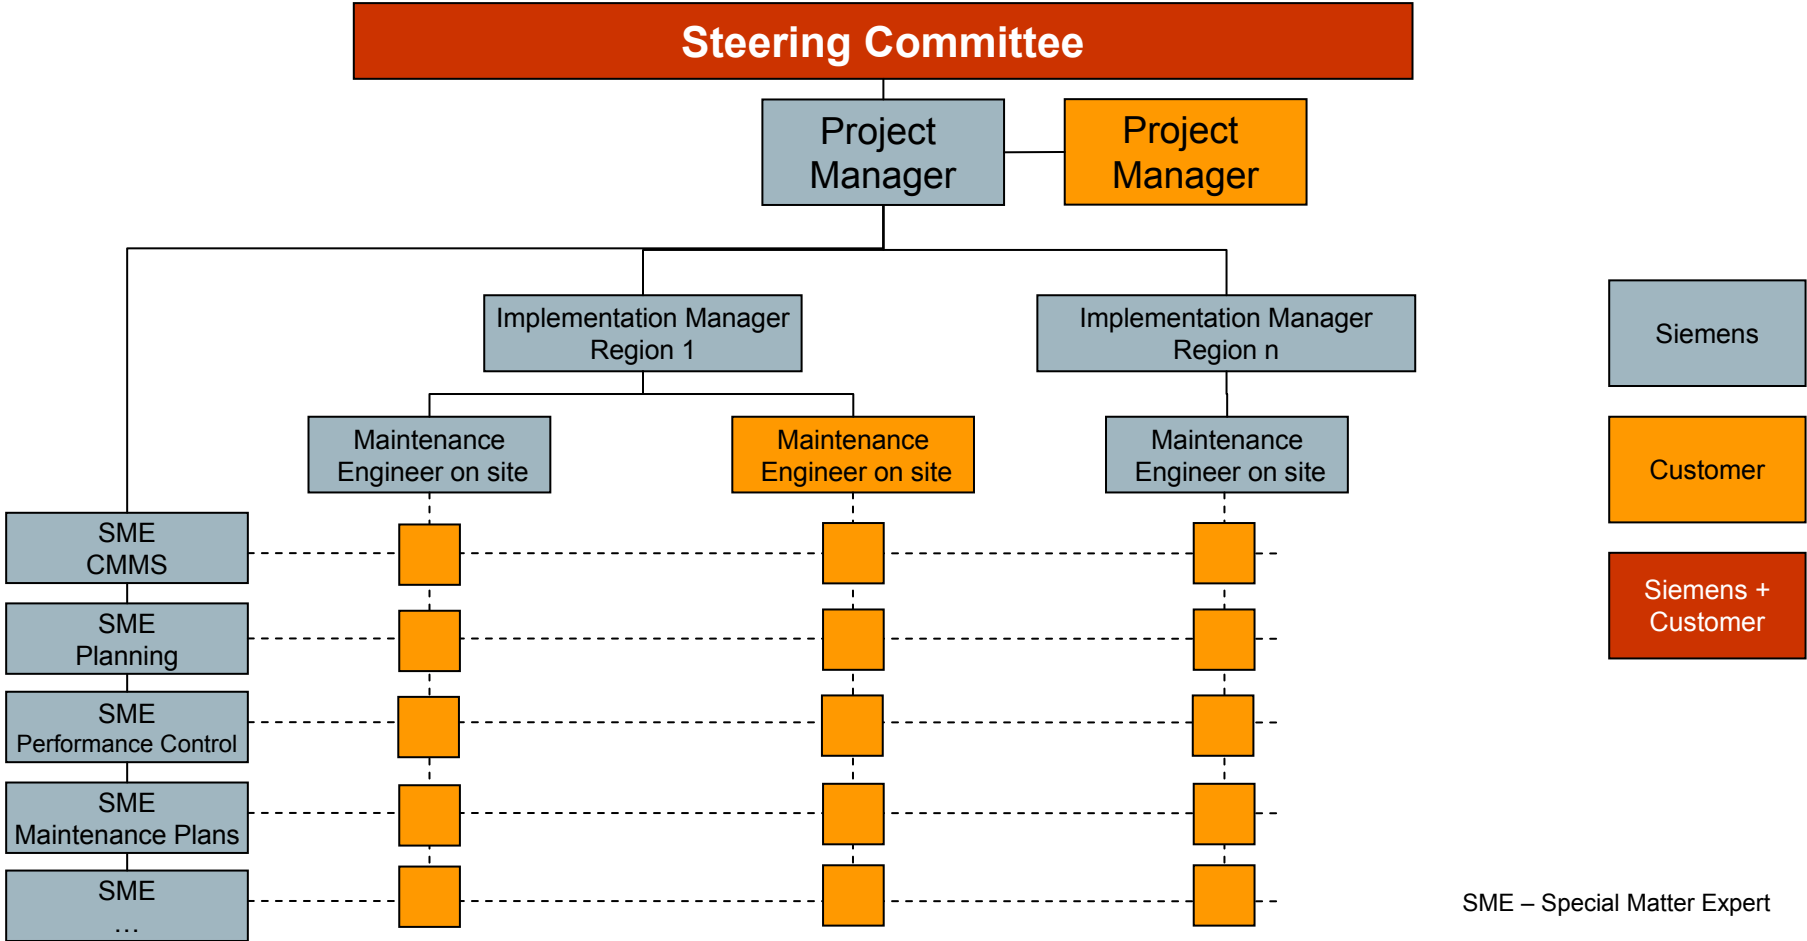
Steering Committee

Project Manager

Project Manager

Implementation Manager Region 1

Implementation Manager Region n

Maintenance Engineer on site

Maintenance Engineer on site

Maintenance Engineer on site

SME CMMS

SME Planning

SME Performance Control

SME Maintenance Plans

SME …

Siemens

Customer

Siemens + Customer

SME – Special Matter Expert